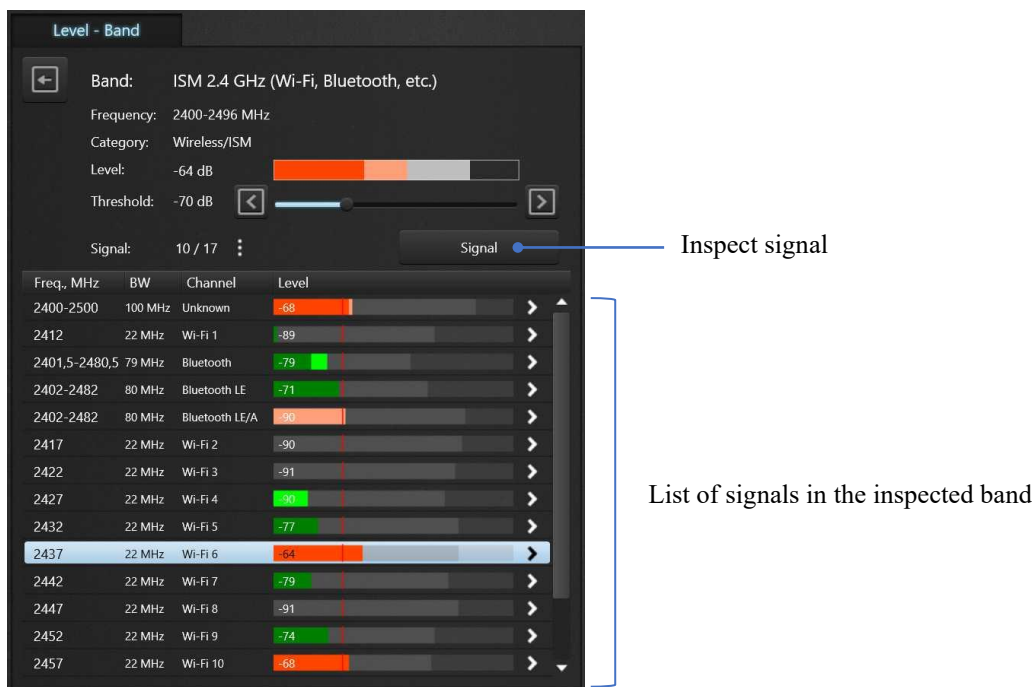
Level - Band

Band: ISM 2.4 GHz (Wi-Fi, Bluetooth, etc.)

Frequency: 2400-2496 MHz

Category: Wireless/ISM

Level: -64 dB

Threshold: -70 dB

Signal: 10 / 17

Signal

Inspect signal

| Freq., MHz | BW | Channel | Level |
|---|---|---|---|
| 2400-2500 | 100 MHz | Unknown | -68 |
| 2412 | 22 MHz | Wi-Fi 1 | -89 |
| 2401,5-2480,5 | 79 MHz | Bluetooth | -79 |
| 2402-2482 | 80 MHz | Bluetooth LE | -71 |
| 2402-2482 | 80 MHz | Bluetooth LE/A | -90 |
| 2417 | 22 MHz | Wi-Fi 2 | -90 |
| 2422 | 22 MHz | Wi-Fi 3 | -91 |
| 2427 | 22 MHz | Wi-Fi 4 | -90 |
| 2432 | 22 MHz | Wi-Fi 5 | -77 |
| 2437 | 22 MHz | Wi-Fi 6 | -64 |
| 2442 | 22 MHz | Wi-Fi 7 | -79 |
| 2447 | 22 MHz | Wi-Fi 8 | -91 |
| 2452 | 22 MHz | Wi-Fi 9 | -74 |
| 2457 | 22 MHz | Wi-Fi 10 | -68 |

List of signals in the inspected band